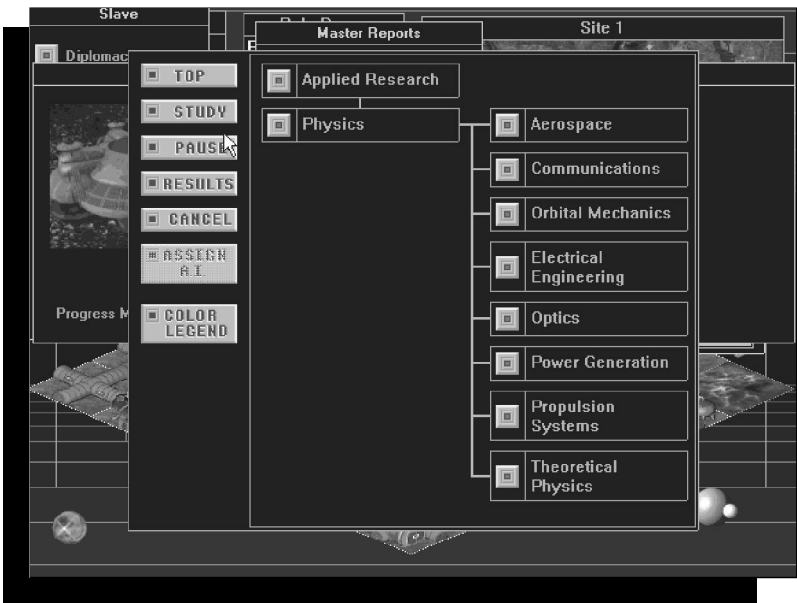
Slave

Diplomac

Site 1

Master Reports

TOP

STUDY

PAUSE

RESULTS

CANCEL

ASSIGN AI

COLOR LEGEND

Progress M

Applied Research

Physics

Aerospace

Communications

Orbital Mechanics

Electrical Engineering

Optics

Power Generation

Propulsion Systems

Theoretical Physics